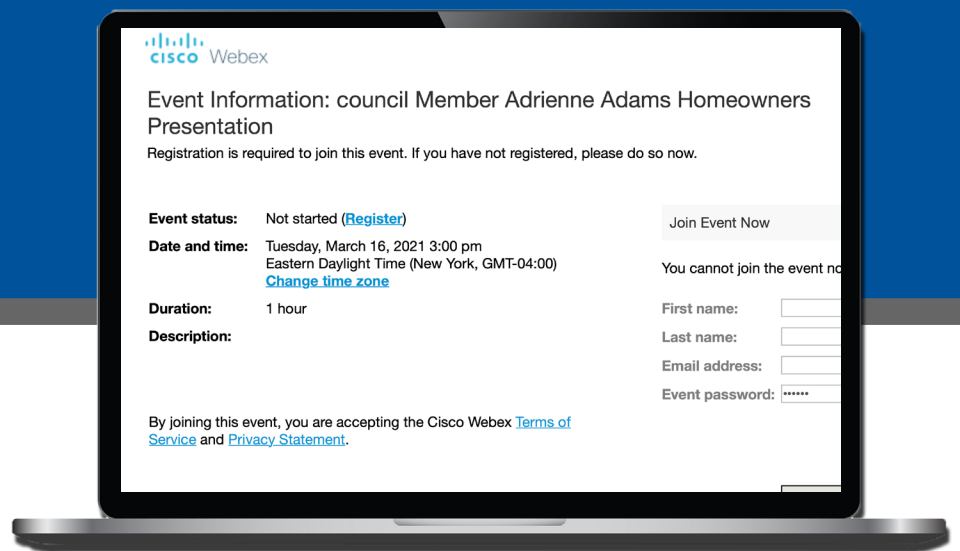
CISCO Webex

Event Information: council Member Adrienne Adams Homeowners Presentation

Registration is required to join this event. If you have not registered, please do so now.

Event status: Not started (Register)

Date and time: Tuesday, March 16, 2021 3:00 pm
Eastern Daylight Time (New York, GMT-04:00)
Change time zone

Duration: 1 hour

Description:

By joining this event, you are accepting the Cisco Webex Terms of Service and Privacy Statement.

Join Event Now

You cannot join the event no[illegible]

First name:

Last name:

Email address:

Event password: ••••••